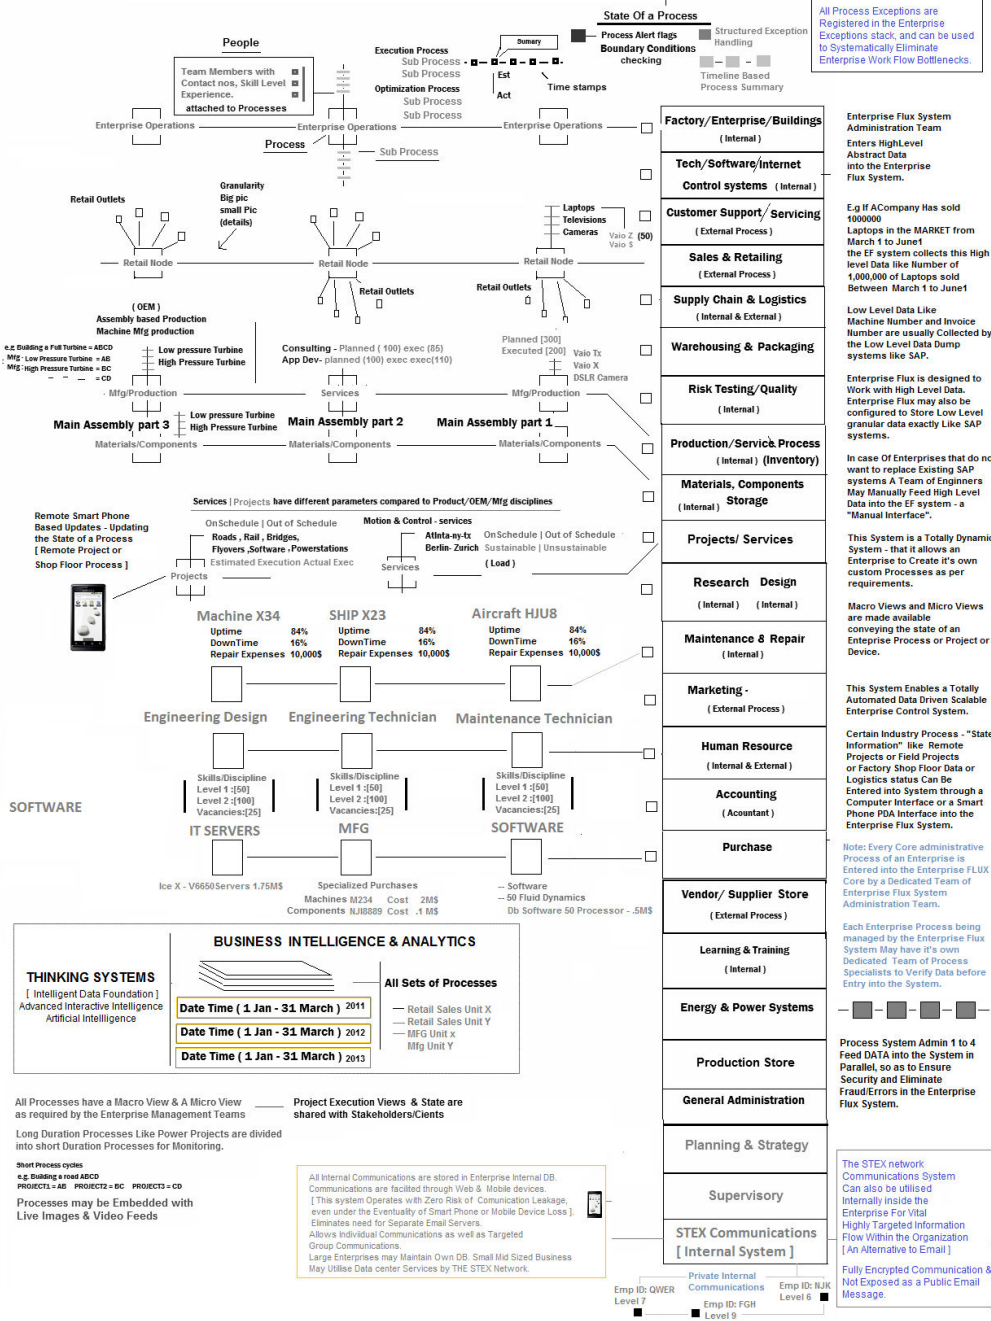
State Of a Process

All Process Exceptions are Registered in the Enterprise Exceptions stack, and can be used to Systematically Eliminate Enterprise Work Flow Bottlenecks.

Process Alert flags
Boundary Conditions checking

Structured Exception Handling

Timeline Based Process Summary

Execution Process
Sub Process
Sub Process
Optimization Process
Sub Process
Sub Process

Sumary
Est
Act
Time stamps

People

Team Members with Contact nos, Skill Level Experience.
attached to Processes

Enterprise Operations
Enterprise Operations
Enterprise Operations

Process
Sub Process

Factory/Enterprise/Buildings
( Internal )

Enterprise Flux System Administration Team

Tech/Software/Internet
Control systems ( Internal )

Enters HighLevel Abstract Data into the Enterprise Flux System.

Granularity
Big pic
small Pic
(details)

Retail Outlets

Laptops
Televisions
Cameras
Vaio Z (50)
Vaio S

Customer Support/ Servicing
( External Process )

E.g If ACompany Has sold 1000000 Laptops in the MARKET from March 1 to June1 the EF system collects this High level Data like Number of 1,000,000 of Laptops sold Between March 1 to June1

Retail Node
Retail Node
Retail Node

Retail Outlets
Retail Outlets

Sales & Retailing
( External Process )

( OEM )
Assembly based Production
Machine Mfg production

Supply Chain & Logistics
( Internal & External )

Low Level Data Like Machine Number and Invoice Number are usually Collected by the Low Level Data Dump systems like SAP.

e.g Building a Full Turbine = ABCD
Mfg : Low Pressure Turbine = AB
Mfg : High Pressure Turbine = BC
= CD

Low pressure Turbine
High Pressure Turbine

Consulting - Planned ( 100) exec (85)
App Dev- planned (100) exec exec(110)

Planned [300]
Executed [200]
Vaio Tx
Vaio X
DSLR Camera

Warehousing & Packaging

Mfg/Production
Services
Mfg/Production

Risk Testing/Quality
( Internal )

Enterprise Flux is designed to Work with High Level Data. Enterprise Flux may also be configured to Store Low Level granular data exactly Like SAP systems.

Main Assembly part 3
Low pressure Turbine
High Pressure Turbine
Main Assembly part 2
Main Assembly part 1

Materials/Components
Materials/Components
Materials/Components

Production/Service Process
( Internal ) (Inventory)

In case Of Enterprises that do no want to replace Existing SAP systems A Team of Engineers May Manually Feed High Level Data into the EF system - a "Manual Interface".

Materials, Components Storage
( Internal )

Services | Projects have different parameters compared to Product/OEM/Mfg disciplines

Remote Smart Phone Based Updates - Updating the State of a Process [ Remote Project or Shop Floor Process ]

OnSchedule | Out of Schedule
Roads , Rail , Bridges,
Flyovers ,Software ,Powerstations
Estimated Execution Actual Exec

Motion & Control - services
Atlnta-ny-tx
Berlin- Zurich
OnSchedule | Out of Schedule
Sustainable | Unsustainable
( Load )

Services
Projects

Projects/ Services

This System is a Totally Dynamic System - that it allows an Enterprise to Create it's own custom Processes as per requirements.

Research Design
( Internal ) ( Internal )

Macro Views and Micro Views are made available conveying the State of an Enterprise Process or Project or Device.

Machine X34
Uptime 84%
DownTime 16%
Repair Expenses 10,000$

SHIP X23
Uptime 84%
DownTime 16%
Repair Expenses 10,000$

Aircraft HJU8
Uptime 84%
DownTime 16%
Repair Expenses 10,000$

Maintenance & Repair
( Internal )

Marketing -
( External Process )

This System Enables a Totally Automated Data Driven Scalable Enterprise Control System.

Engineering Design
Engineering Technician
Maintenance Technician

Human Resource
( Internal & External )

Certain Industry Process - "State Information" like Remote Projects or Field Projects or Factory Shop Floor Data or Logistics status Can Be Entered into System through a Computer Interface or a Smart Phone PDA Interface into the Enterprise Flux System.

Skills/Discipline
Level 1 :[50]
Level 2 :[100]
Vacancies:[25]

Skills/Discipline
Level 1 :[50]
Level 2 :[100]
Vacancies:[25]

Skills/Discipline
Level 1 :[50]
Level 2 :[100]
Vacancies:[25]

Accounting
( Accountant )

SOFTWARE

IT SERVERS
MFG
SOFTWARE

Purchase

Note: Every Core administrative Process of an Enterprise is Entered into the Enterprise FLUX Core by a Dedicated Team of Enterprise Flux System Administration Team.

Ice X - V6650Servers 1.75M$

Specialized Purchases
Machines M234 Cost 2M$
Components NJI8889 Cost .1 M$

-- Software
-- 50 Fluid Dynamics
Db Software 50 Processor - .5M$

Vendor/ Supplier Store
( External Process )

Each Enterprise Process being managed by the Enterprise Flux System May have it's own Dedicated Team of Process Specialists to Verify Data before Entry into the System.

BUSINESS INTELLIGENCE & ANALYTICS

THINKING SYSTEMS
[ Intelligent Data Foundation ]
Advanced Interactive Intelligence
Artificial Intelligence

Learning & Training
( Internal )

All Sets of Processes

Date Time ( 1 Jan - 31 March ) 2011
Date Time ( 1 Jan - 31 March ) 2012
Date Time ( 1 Jan - 31 March ) 2013

-- Retail Sales Unit X
-- Retail Sales Unit Y
-- MFG Unit x
Mfg Unit Y

Energy & Power Systems

Production Store

Process System Admin 1 to 4 Feed DATA into the System in Parallel, so as to Ensure Security and Eliminate Fraud/Errors in the Enterprise Flux System.

General Administration

All Processes have a Macro View & A Micro View as required by the Enterprise Management Teams

Project Execution Views & State are shared with Stakeholders/Cients

Long Duration Processes Like Power Projects are divided into short Duration Processes for Monitoring.

Short Process cycles
e.g. Building a road ABCD
PROJECT1 = AB PROJECT2 = BC PROJECT3 = CD

Processes may be Embedded with Live Images & Video Feeds

Planning & Strategy

Supervisory

All Internal Communications are stored in Enterprise Internal DB. Communications are facilitated through Web & Mobile devices.
[ This system Operates with Zero Risk of Comunication Leakage, even under the Eventuality of Smart Phone or Mobile Device Loss ].
Eliminates need for Separate Email Servers.
Allows Individual Communications as well as Targeted Group Communications.
Large Enterprises may Maintain Own DB. Small Mid Sized Business May Utilise Data center Services by THE STEX Network.

STEX Communications
[ Internal System ]

The STEX network Communications System Can also be utilised Internally inside the Enterprise For Vital Highly Targeted Information Flow Within the Organization [ An Alternative to Email ]

Fully Encrypted Communication & Not Exposed as a Public Email Message.

Private Internal Communications

Emp ID: QWER
Level 7
Emp ID: FGH
Level 9
Emp ID: NJK
Level 6